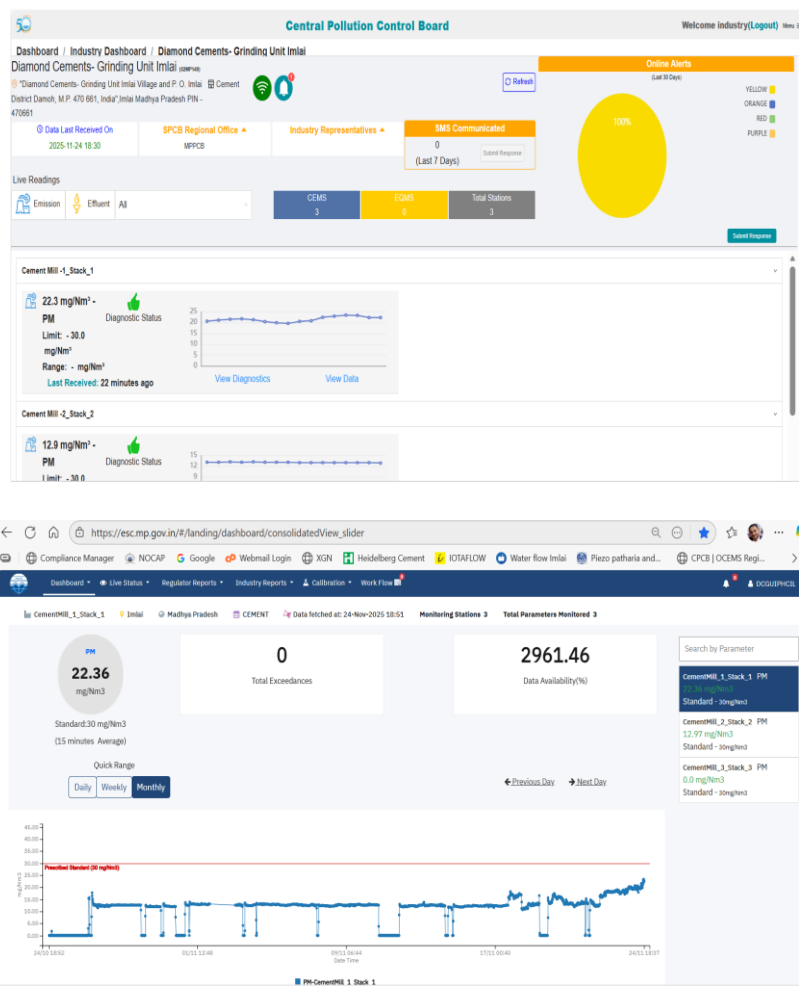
Central Pollution Control Board

Welcome industry(Logout) Menu

Dashboard / Industry Dashboard / Diamond Cements- Grinding Unit Imlai

Diamond Cements- Grinding Unit Imlai (GMP43)

"Diamond Cements- Grinding Unit Imlai Village and P. O. Imlai Cement District Damoh, M.P 470 661, India",Imlai Madhya Pradesh PIN - 470661

Refresh

Online Alerts
(Last 30 Days)

YELLOW
ORANGE
RED
PURPLE

100%

Data Last Received On
2025-11-24 18:30

SPCB Regional Office
MPPCB

Industry Representatives

SMS Communicated
0
(Last 7 Days)
Submit Response

Live Readings

Emission Effluent All

| CEMS | EQMS | Total Stations |
|---|---|---|
| 3 | 0 | 3 |

Submit Response

Cement Mill -1_Stack_1

22.3 mg/Nm³ - PM
Limit: - 30.0 mg/Nm³
Range: - mg/Nm³
Last Received: 22 minutes ago

Diagnostic Status

25
20
15
10
5
0

View Diagnostics View Data

Cement Mill -2_Stack_2

12.9 mg/Nm³ - PM
Limit: - 30.0

Diagnostic Status

15
12
9

https://esc.mp.gov.in/#/landing/dashboard/consolidatedView_slider

Compliance Manager NOCAP Google Webmail Login XGN Heidelberg Cement IOTAFLOW Water flow Imlai Piezo patharia and... CPCB | OCEMS Regi...

Dashboard Live Status Regulator Reports Industry Reports Calibration Work Flow

DCGUIPHCIL

CementMill_1_Stack_1 Imlai Madhya Pradesh CEMENT Data fetched at: 24-Nov-2025 18:51 Monitoring Stations 3 Total Parameters Monitored 3

PM
22.36
mg/Nm3

Standard:30 mg/Nm3
(15 minutes Average)

0
Total Exceedances

2961.46
Data Availability(%)

Search by Parameter

CementMill_1_Stack_1 PM
22.36 mg/Nm3
Standard - 30mg/Nm3

CementMill_2_Stack_2 PM
12.97 mg/Nm3
Standard - 30mg/Nm3

CementMill_3_Stack_3 PM
0.0 mg/Nm3
Standard - 30mg/Nm3

Quick Range
Daily Weekly Monthly

Previous Day Next Day

45.00
40.00
35.00
30.00
25.00
20.00
15.00
10.00
5.00
0.00

Prescribed Standard (30 mg/Nm3)

mg/Nm3

24/10 18:52 01/11 13:48 09/11 06:44 17/11 00:40 24/11 18:37
Date Time

PM-CementMill_1_Stack_1